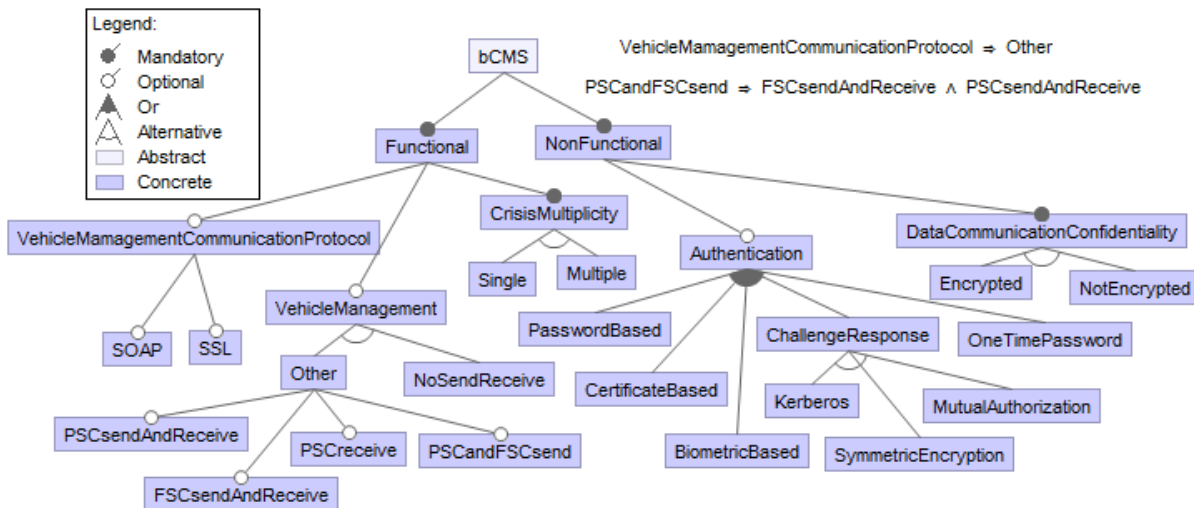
Legend:
Mandatory
Optional
Or
Alternative
Abstract
Concrete

VehicleMamagementCommunicationProtocol $\Rightarrow$ Other

PSCandFSCsend $\Rightarrow$ FSCsendAndReceive $\wedge$ PSCsendAndReceive

bCMS

Functional

NonFunctional

VehicleMamagementCommunicationProtocol

CrisisMultiplicity

Authentication

DataCommunicationConfidentiality

Single

Multiple

Encrypted

NotEncrypted

VehicleManagement

PasswordBased

ChallengeResponse

OneTimePassword

SOAP

SSL

Other

NoSendReceive

CertificateBased

Kerberos

MutualAuthorization

PSCsendAndReceive

PSCreceive

PSCandFSCsend

BiometricBased

SymmetricEncryption

FSCsendAndReceive